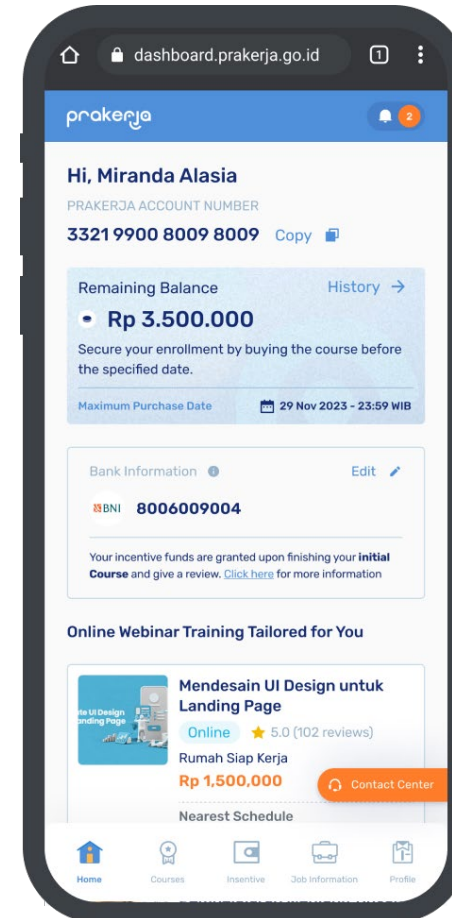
dashboard.prakerja.go.id
1

prakerja
2

Hi, Miranda Alasia
PRAKERJA ACCOUNT NUMBER
3321 9900 8009 8009 Copy

Remaining Balance
History →
Rp 3.500.000
Secure your enrollment by buying the course before the specified date.
Maximum Purchase Date
29 Nov 2023 - 23:59 WIB

Bank Information
Edit
BNI 8006009004
Your incentive funds are granted upon finishing your **initial Course** and give a review. Click here for more information

Online Webinar Training Tailored for You

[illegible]e UI Design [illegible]anding Page
Mendesain UI Design untuk Landing Page
Online
5.0 (102 reviews)
Rumah Siap Kerja
Rp 1,500,000
Nearest Schedule
Contact Center

Home
Courses
Insentive
Job Information
Profile